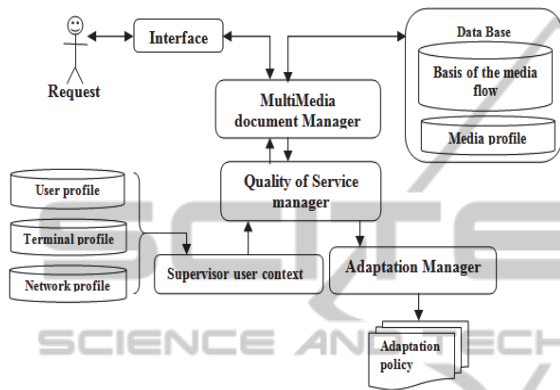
Request

Interface

Data Base

Basis of the media flow

Media profile

MultiMedia document Manager

Quality of Service manager

User profile

Terminal profile

Network profile

Supervisor user context

Adaptation Manager

Adaptation policy

SCIENCE AND TECH